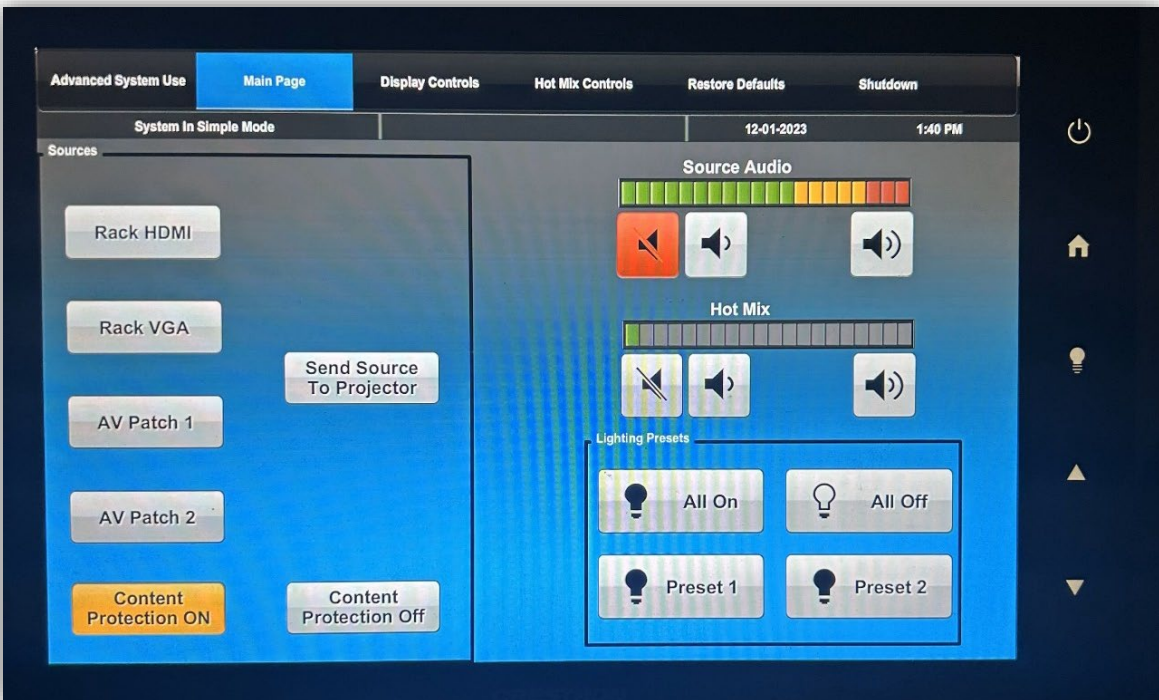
Advanced System Use | Main Page | Display Controls | Hot Mix Controls | Restore Defaults | Shutdown

System In Simple Mode

12-01-2023

1:40 PM

Sources

Rack HDMI

Rack VGA

AV Patch 1

AV Patch 2

Send Source To Projector

Content Protection ON

Content Protection Off

Source Audio

Hot Mix

Lighting Presets

All On

All Off

Preset 1

Preset 2